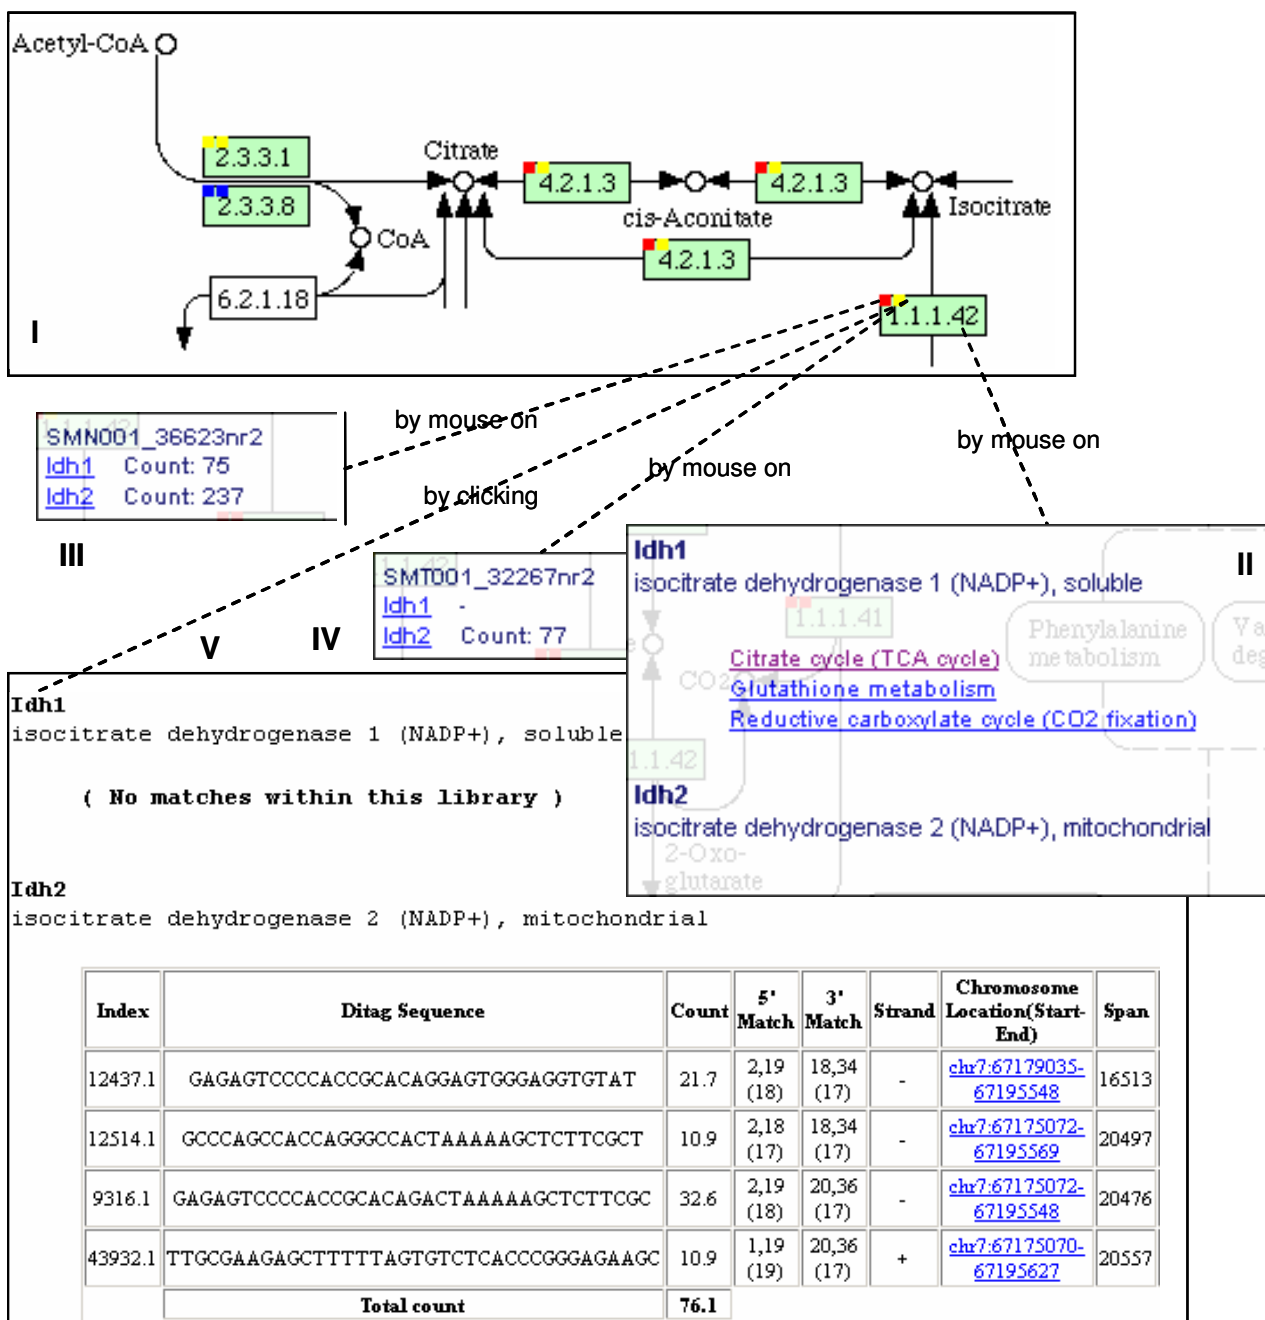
Acetyl-CoA

2.3.3.1

2.3.3.8

CoA

6.2.1.18

Citrate

4.2.1.3

cis-Aconitate

4.2.1.3

4.2.1.3

Isocitrate

1.1.1.42

I

by mouse on

SMN001_36623nr2
Idh1 Count: 75
Idh2 Count: 237

III

by clicking

by mouse on

by mouse on

SMT001_32267nr2
Idh1 -
Idh2 Count: 77

V

IV

Idh1
isocitrate dehydrogenase 1 (NADP+), soluble
Citrate cycle (TCA cycle)
Glutathione metabolism
Reductive carboxylate cycle (CO2 fixation)
Idh2
isocitrate dehydrogenase 2 (NADP+), mitochondrial

II

Idh1
isocitrate dehydrogenase 1 (NADP+), soluble

( No matches within this library )

Idh2
isocitrate dehydrogenase 2 (NADP+), mitochondrial

| Index | Ditag Sequence | Count | 5' Match | 3' Match | Strand | Chromosome Location(Start-End) | Span |
|---|---|---|---|---|---|---|---|
| 12437.1 | GAGAGTCCCCACCGCACAGGAGTGGGAGGTGTAT | 21.7 | 2,19 (18) | 18,34 (17) | - | chr7:67179035-67195548 | 16513 |
| 12514.1 | GCCCAGCCACCAGGGCCACTAAAAAGCTCTTCGCT | 10.9 | 2,18 (17) | 18,34 (17) | - | chr7:67175072-67195569 | 20497 |
| 9316.1 | GAGAGTCCCCACCGCACAGACTAAAAAGCTCTTCGC | 32.6 | 2,19 (18) | 20,36 (17) | - | chr7:67175072-67195548 | 20476 |
| 43932.1 | TTGCGAAGAGCTTTTTAGTGTCTCACCCGGGAGAAGC | 10.9 | 1,19 (19) | 20,36 (17) | + | chr7:67175070-67195627 | 20557 |
| | Total count | 76.1 | | | | | |